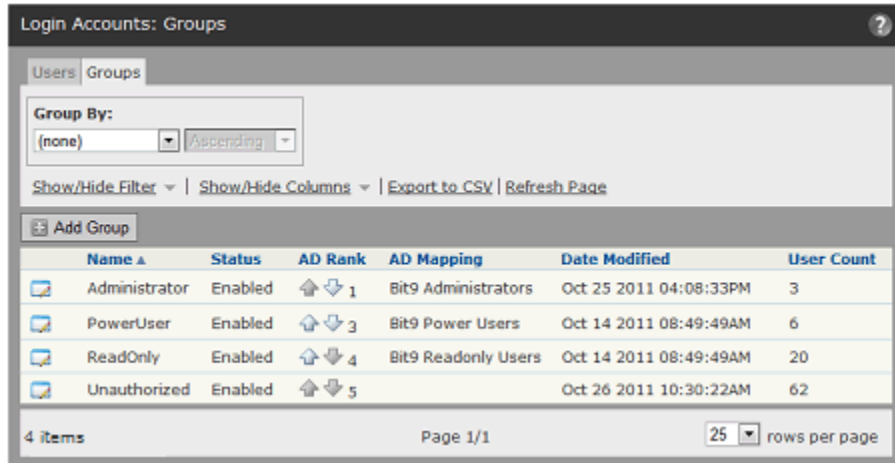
Login Accounts: Groups

Users Groups

Group By:
(none) Ascending

Show/Hide Filter | Show/Hide Columns | Export to CSV | Refresh Page

Add Group

| | Name ▲ | Status | AD Rank | AD Mapping | Date Modified | User Count |
|---|---|---|---|---|---|---|
| | Administrator | Enabled | 1 | Bit9 Administrators | Oct 25 2011 04:08:33PM | 3 |
| | PowerUser | Enabled | 3 | Bit9 Power Users | Oct 14 2011 08:49:49AM | 6 |
| | ReadOnly | Enabled | 4 | Bit9 Readonly Users | Oct 14 2011 08:49:49AM | 20 |
| | Unauthorized | Enabled | 5 | | Oct 26 2011 10:30:22AM | 62 |

4 items Page 1/1 25 rows per page